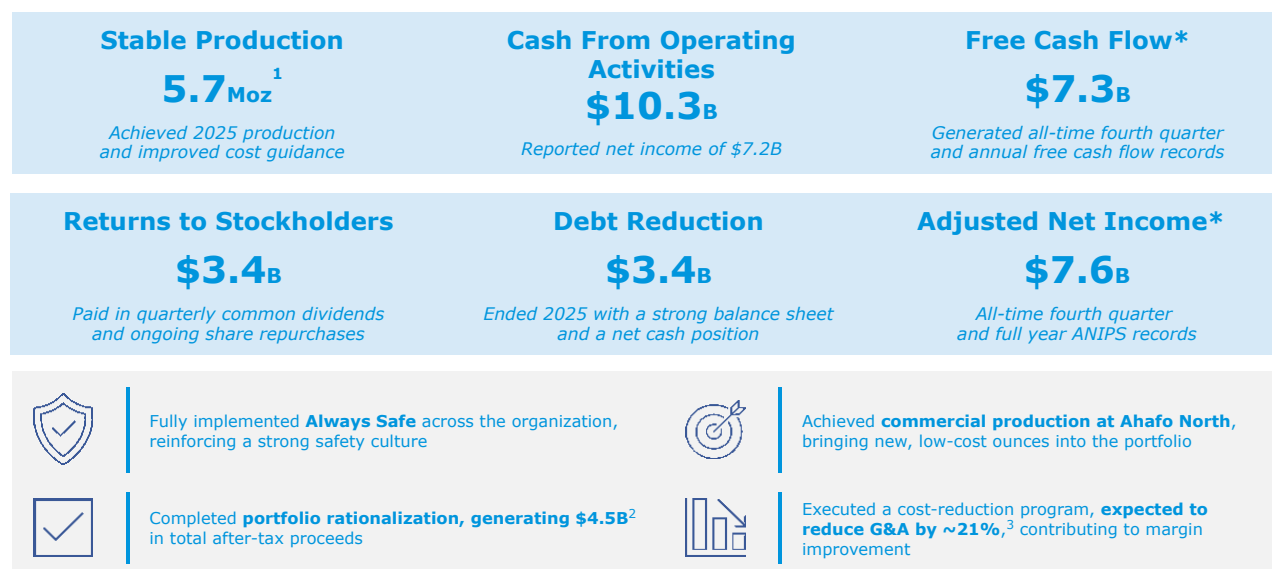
Stable Production

5.7Moz$^1$

Achieved 2025 production and improved cost guidance

Cash From Operating Activities

$10.3B

Reported net income of $7.2B

Free Cash Flow*

$7.3B

Generated all-time fourth quarter and annual free cash flow records

Returns to Stockholders

$3.4B

Paid in quarterly common dividends and ongoing share repurchases

Debt Reduction

$3.4B

Ended 2025 with a strong balance sheet and a net cash position

Adjusted Net Income*

$7.6B

All-time fourth quarter and full year ANIPS records

Fully implemented Always Safe across the organization, reinforcing a strong safety culture

Achieved commercial production at Ahafo North, bringing new, low-cost ounces into the portfolio

Completed portfolio rationalization, generating $4.5B$^2$ in total after-tax proceeds

Executed a cost-reduction program, expected to reduce G&A by ~21%,$^3$ contributing to margin improvement